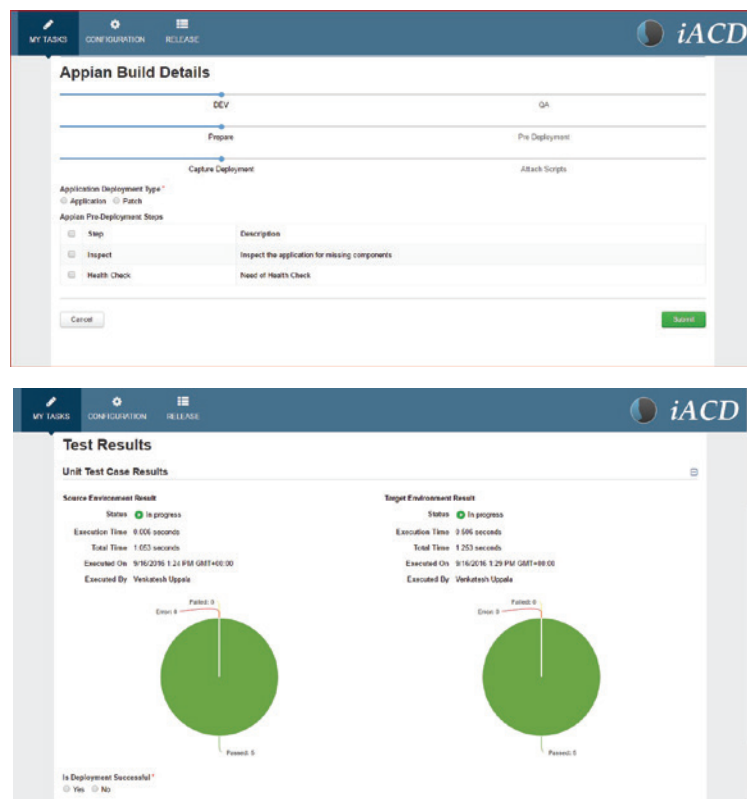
MY TASKS CONFIGURATION RELEASE

iACD

Appian Build Details

DEV

QA

Prepare

Pre Deployment

Capture Deployment

Attach Scripts

Application Deployment Type *

Application Patch

Appian Pre-Deployment Steps

| | Step | Description |
|---|---|---|
| | Inspect | Inspect the application for missing components |
| | Health Check | Need of Health Check |

Cancel

Submit

MY TASKS CONFIGURATION RELEASE

iACD

Test Results

Unit Test Case Results

Source Environment Result

Status In progress

Execution Time 0.006 seconds

Total Time 1.053 seconds

Executed On 9/16/2016 1:24 PM GMT+00:00

Executed By Venkatesh Uppala

Failed: 0

Error: 0

Passed: 5

Target Environment Result

Status In progress

Execution Time 0.506 seconds

Total Time 1.253 seconds

Executed On 9/16/2016 1:29 PM GMT+00:00

Executed By Venkatesh Uppala

Failed: 0

Error: 0

Passed: 5

Is Deployment Successful *

Yes No